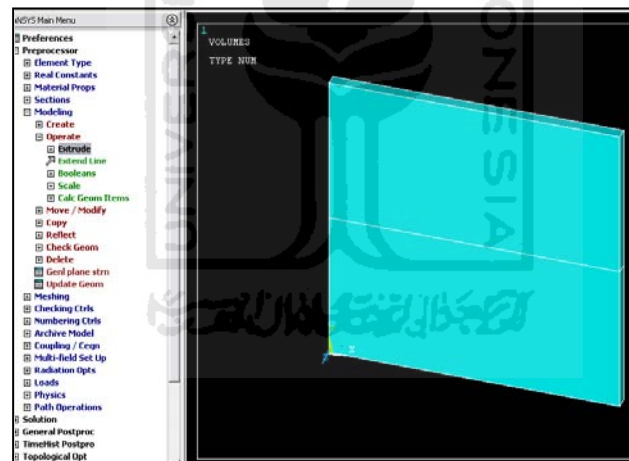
ANSYS Main Menu
Preferences
Preprocessor
Element Type
Real Constants
Material Props
Sections
Modeling
Create
Operate
Extrude
Extend Line
Booleans
Scale
Calc Geom Items
Move / Modify
Copy
Reflect
Check Geom
Delete
Genl plane strn
Update Geom
Meshing
Checking Ctrls
Numbering Ctrls
Archive Model
Coupling / Ceqn
Multi-field Set Up
Radiation Opts
Loads
Physics
Path Operations
Solution
General Postproc
TimeHist Postpro
Topological Opt

1
VOLUMES
TYPE NUM

Z